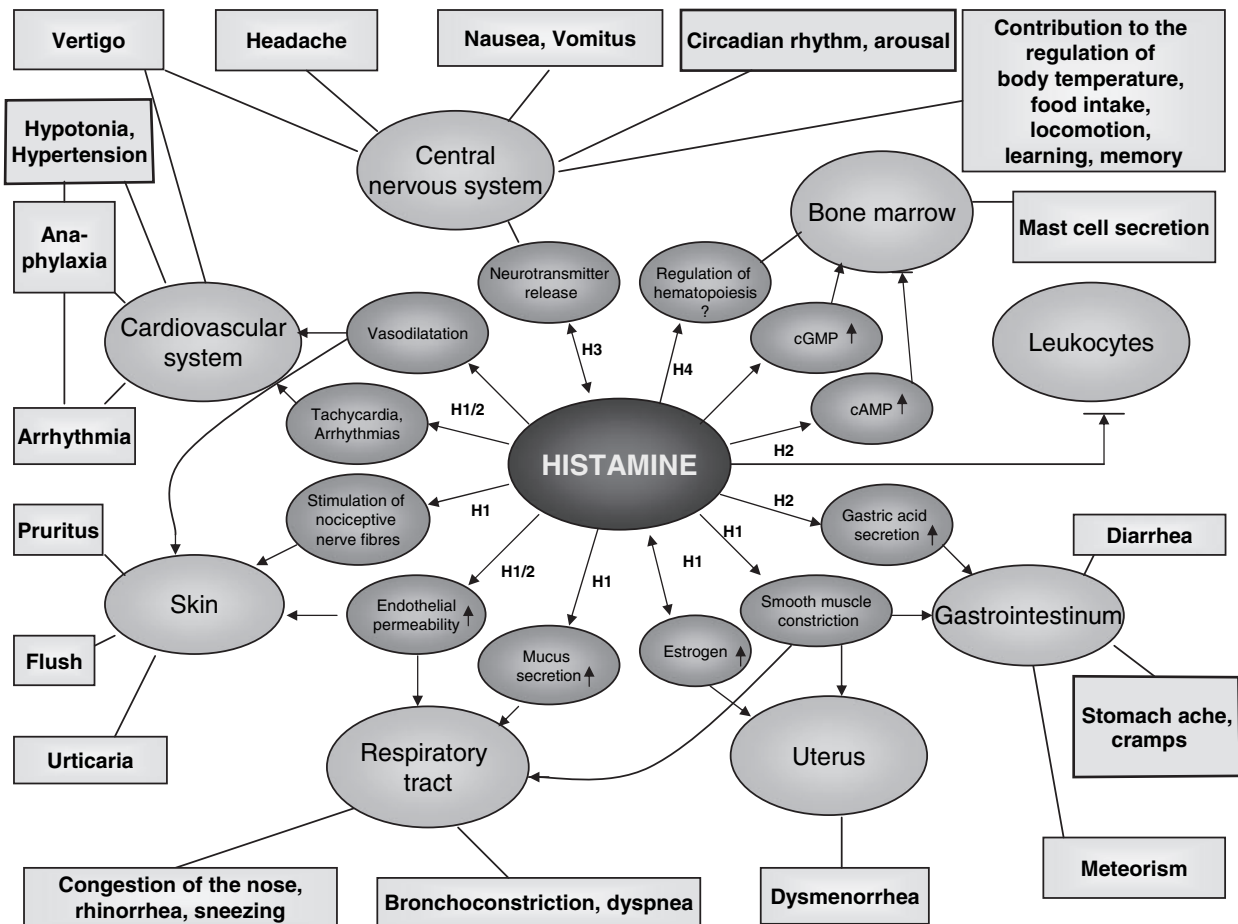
Vertigo

Headache

Nausea, Vomitus

Circadian rhythm, arousal

Contribution to the regulation of body temperature, food intake, locomotion, learning, memory

Hypotonia, Hypertension

Central nervous system

Bone marrow

Mast cell secretion

Anaphylaxia

Neurotransmitter release

Regulation of hematopoiesis ?

cGMP ↑

Cardiovascular system

Vasodilatation

H3

H4

Leukocytes

cAMP ↑

Tachycardia, Arrhythmias

H1/2

Arrhythmia

HISTAMINE

H2

Stimulation of nociceptive nerve fibres

H1

H2

Pruritus

Gastric acid secretion ↑

Diarrhea

H1

H1

H1/2

H1

Skin

Endothelial permeability ↑

Smooth muscle constriction

Gastrointestinum

Mucus secretion ↑

Estrogen ↑

Flush

Stomach ache, cramps

Respiratory tract

Uterus

Urticaria

Meteorism

Congestion of the nose, rhinorrhea, sneezing

Bronchoconstriction, dyspnea

Dysmenorrhea